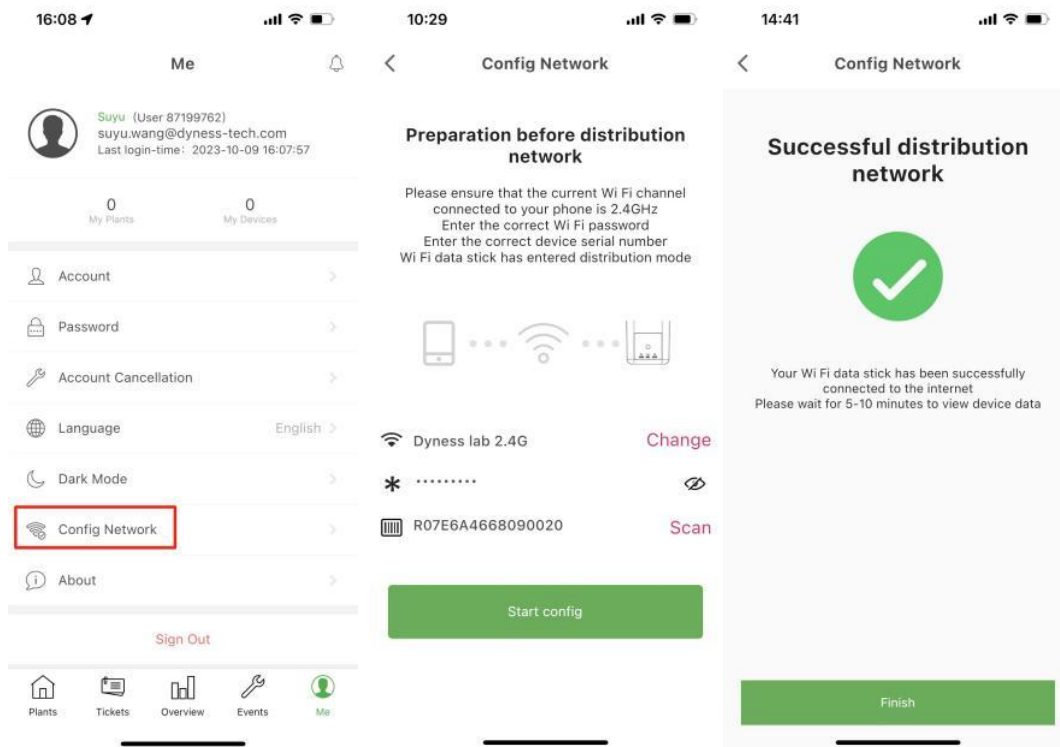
16:08

Me

Suyu (User 87199762)
suyu.wang@dyness-tech.com
Last login-time: 2023-10-09 16:07:57

0
My Plants

0
My Devices

Account

Password

Account Cancellation

Language English

Dark Mode

Config Network

About

Sign Out

Plants Tickets Overview Events Me

10:29

Config Network

Preparation before distribution network

Please ensure that the current Wi Fi channel connected to your phone is 2.4GHz
Enter the correct Wi Fi password
Enter the correct device serial number
Wi Fi data stick has entered distribution mode

Dyness lab 2.4G Change

*********

R07E6A4668090020 Scan

Start config

14:41

Config Network

Successful distribution network

Your Wi Fi data stick has been successfully connected to the internet
Please wait for 5-10 minutes to view device data

Finish